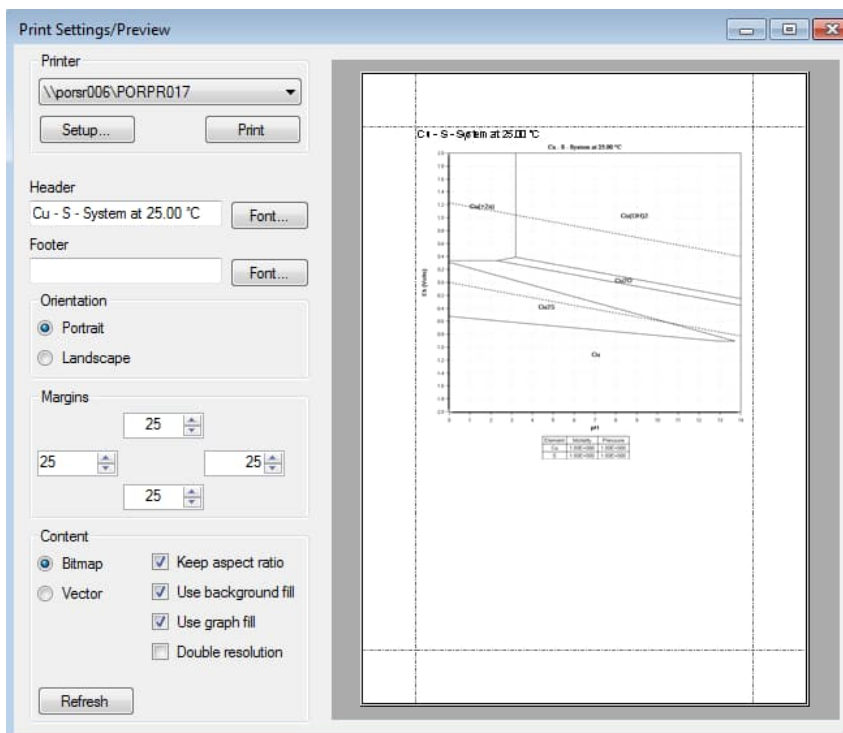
Print Settings/Preview

Printer

\\porsr006\PORPR017

Setup...

Print

Header

Cu - S - System at 25.00 °C

Font...

Footer

Font...

Orientation

Portrait

Landscape

Margins

25

25

25

25

Content

Bitmap

Vector

Keep aspect ratio

Use background fill

Use graph fill

Double resolution

Refresh

Cu - S - System at 25.00 °C

Cu - S - System at 25.00 °C

Cu(+2a)

Cu(OH)2

Cu2O

Cu2S

Cu

Eh (Volts)

pH

| Element | Molality | Pressure |
|---|---|---|
| Cu | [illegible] | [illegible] |
| S | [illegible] | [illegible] |